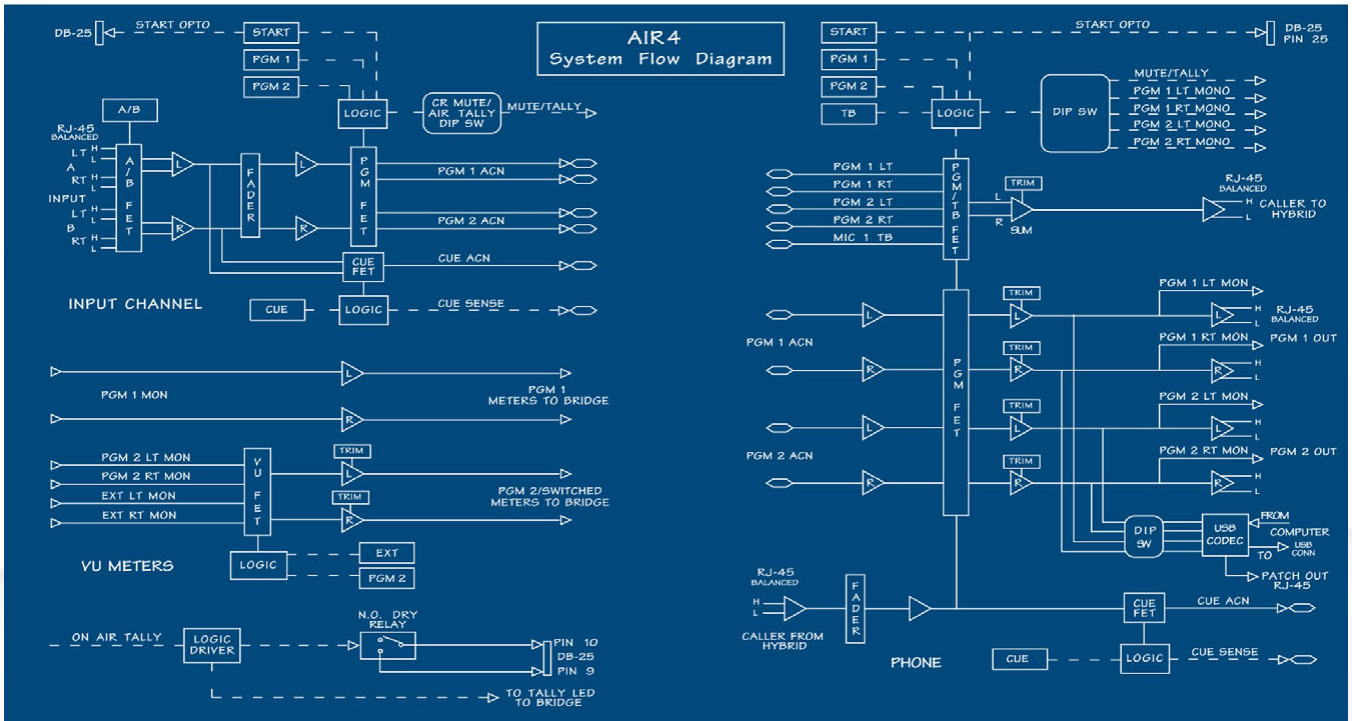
AIR4
System Flow Diagram

DB-25
START OPTO
START
PGM 1
PGM 2
LOGIC
CR MUTE/ AIR TALLY DIP SW
MUTE/TALLY
A/B
RJ-45 BALANCED
LT H L
A
RT H L
INPUT
LT H L
B
RT H L
A/B FET
L
R
FADER
L
R
PGM FET
PGM 1 ACN
PGM 2 ACN
CUE FET
CUE ACN
INPUT CHANNEL
CUE
LOGIC
CUE SENSE

L
PGM 1 MON
R
PGM 1 METERS TO BRIDGE
PGM 2 LT MON
PGM 2 RT MON
EXT LT MON
EXT RT MON
VU FET
TRIM
L
TRIM
R
PGM 2/SWITCHED METERS TO BRIDGE
VU METERS
LOGIC
EXT
PGM 2

ON AIR TALLY
LOGIC DRIVER
N.O. DRY RELAY
PIN 10
DB-25
PIN 9
TO TALLY LED TO BRIDGE

START
START OPTO
DB-25 PIN 25
PGM 1
PGM 2
TB
LOGIC
DIP SW
MUTE/TALLY
PGM 1 LT MONO
PGM 1 RT MONO
PGM 2 LT MONO
PGM 2 RT MONO
PGM 1 LT
PGM 1 RT
PGM 2 LT
PGM 2 RT
MIC 1 TB
PGM/TB FET
TRIM
L
R
SUM
RJ-45 BALANCED
H
L
CALLER TO HYBRID

PGM 1 ACN
L
R
PGM 2 ACN
L
R
PGM FET
TRIM
L
TRIM
R
TRIM
L
TRIM
R
PGM 1 LT MON
L
H L
RJ-45 BALANCED
PGM 1 RT MON
PGM 1 OUT
R
H L
PGM 2 LT MON
L
H L
PGM 2 RT MON
PGM 2 OUT
R
H L
DIP SW
USB CODEC
FROM COMPUTER
TO USB CONN
PATCH OUT RJ-45

RJ-45 BALANCED
H
L
CALLER FROM HYBRID
FADER
CUE FET
CUE ACN
PHONE
CUE
LOGIC
CUE SENSE